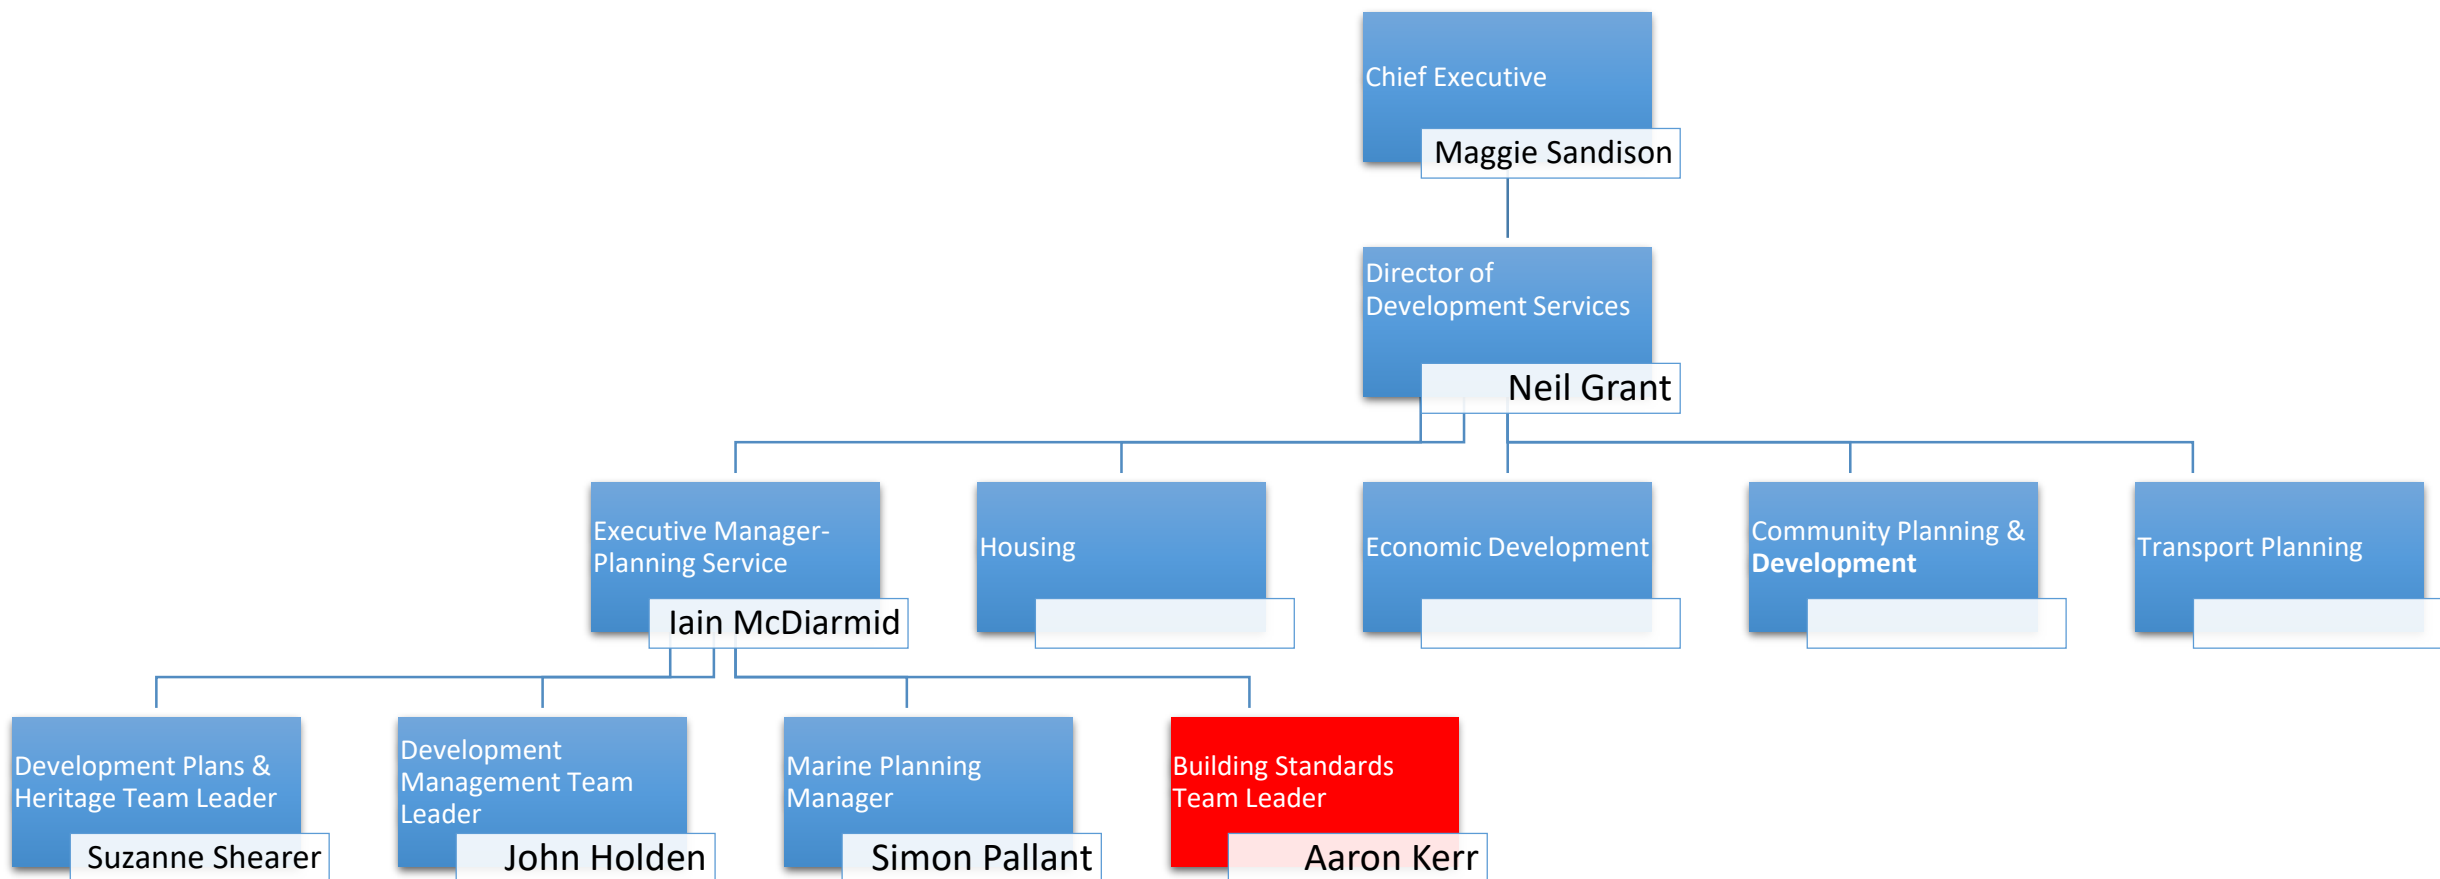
Chief Executive
Maggie Sandison

Director of Development Services
Neil Grant

Executive Manager- Planning Service
Iain McDiarmid

Housing

Economic Development

Community Planning & **Development**

Transport Planning

Development Plans & Heritage Team Leader
Suzanne Shearer

Development Management Team Leader
John Holden

Marine Planning Manager
Simon Pallant

Building Standards Team Leader
Aaron Kerr